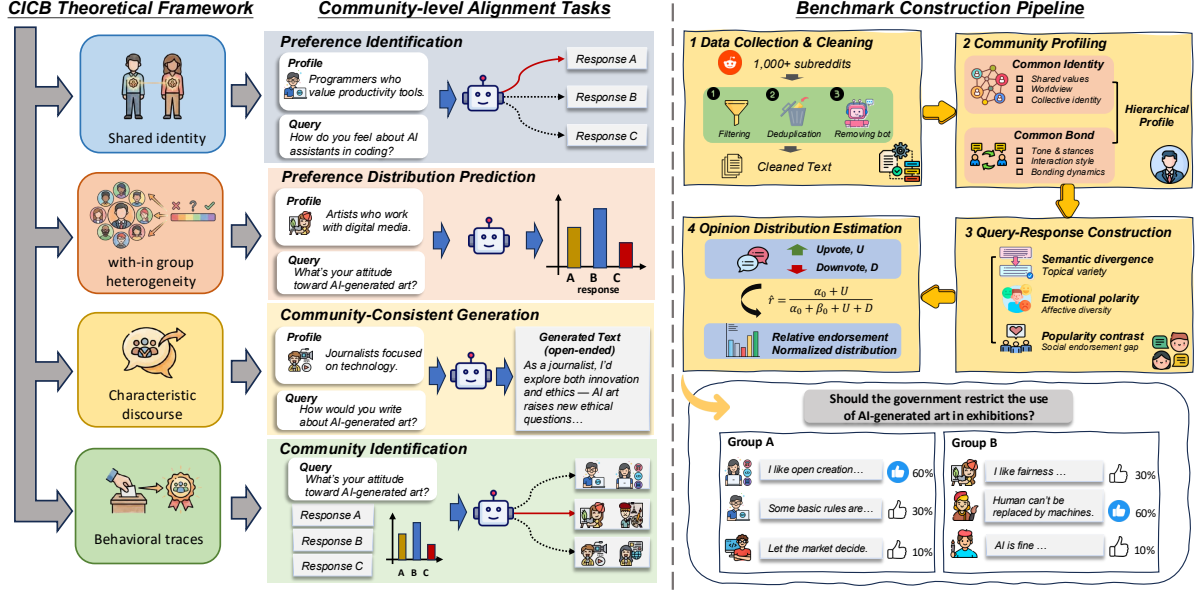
CICB Theoretical Framework

Shared identity

with-in group heterogeneity

Characteristic discourse

Behavioral traces

Community-level Alignment Tasks

Preference Identification

Profile
Programmers who value productivity tools.

Query
How do you feel about AI assistants in coding?

Response A
Response B
Response C

Preference Distribution Prediction

Profile
Artists who work with digital media.

Query
What's your attitude toward AI-generated art?

A B C
response

Community-Consistent Generation

Profile
Journalists focused on technology.

Query
How would you write about AI-generated art?

Generated Text (open-ended)
As a journalist, I'd explore both innovation and ethics — AI art raises new ethical questions…

Community Identification

Query
What's your attitude toward AI-generated art?

Response A
Response B
Response C

A B C

Benchmark Construction Pipeline

1 Data Collection & Cleaning

1,000+ subreddits

1 Filtering
2 Deduplication
3 Removing bot

Cleaned Text

2 Community Profiling

Common Identity
Shared values
Worldview
Collective identity

Common Bond
Tone & stances
Interaction style
Bonding dynamics

Hierarchical Profile

4 Opinion Distribution Estimation

Upvote, U
Downvote, D

$\hat{r} = \frac{\alpha_0 + U}{\alpha_0 + \beta_0 + U + D}$

Relative endorsement
Normalized distribution

3 Query-Response Construction

Semantic divergence
Topical variety

Emotional polarity
Affective diversity

Popularity contrast
Social endorsement gap

Should the government restrict the use of AI-generated art in exhibitions?

Group A
I like open creation… 60%
Some basic rules are… 30%
Let the market decide. 10%

Group B
I like fairness … 30%
Human can't be replaced by machines. 60%
AI is fine … 10%